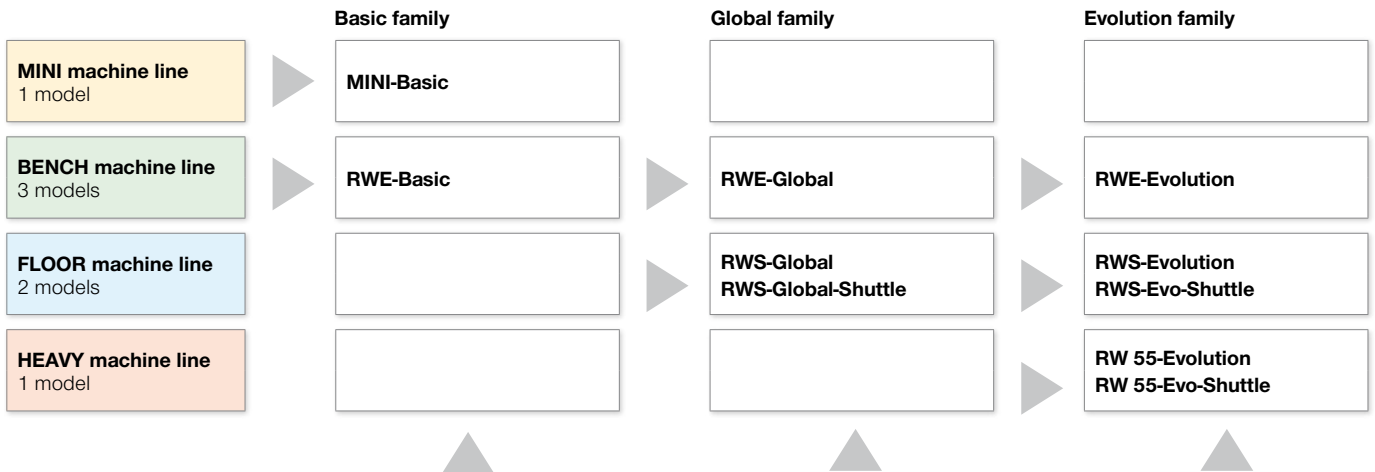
| | Basic family | Global family | Evolution family |
|---|---|---|---|
| **MINI machine line** 1 model | MINI-Basic | | |
| **BENCH machine line** 3 models | RWE-Basic | RWE-Global | RWE-Evolution |
| **FLOOR machine line** 2 models | | RWS-Global RWS-Global-Shuttle | RWS-Evolution RWS-Evo-Shuttle |
| **HEAVY machine line** 1 model | | | RW 55-Evolution RW 55-Evo-Shuttle |